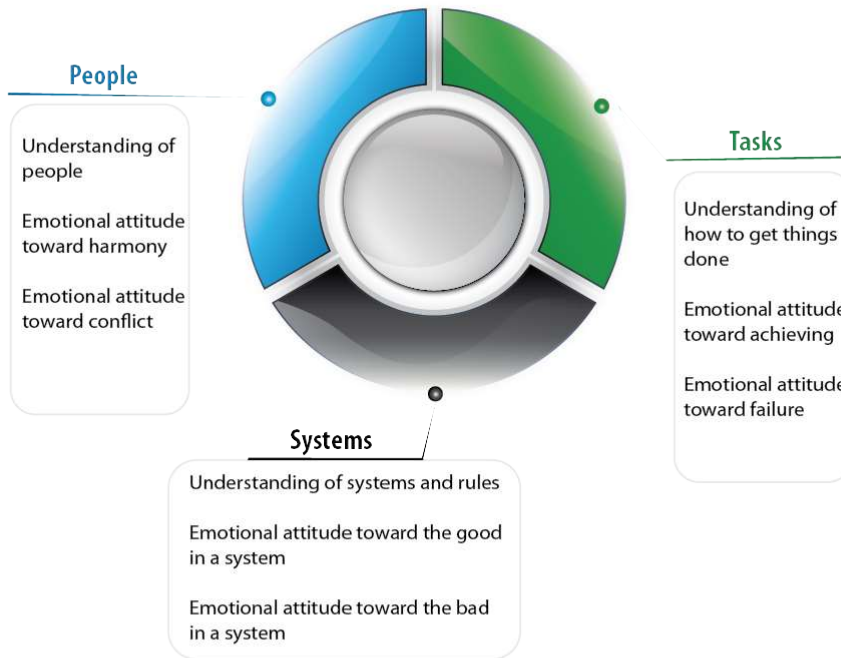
People

Understanding of people

Emotional attitude toward harmony

Emotional attitude toward conflict

Tasks

Understanding of how to get things done

Emotional attitude toward achieving

Emotional attitude toward failure

Systems

Understanding of systems and rules

Emotional attitude toward the good in a system

Emotional attitude toward the bad in a system